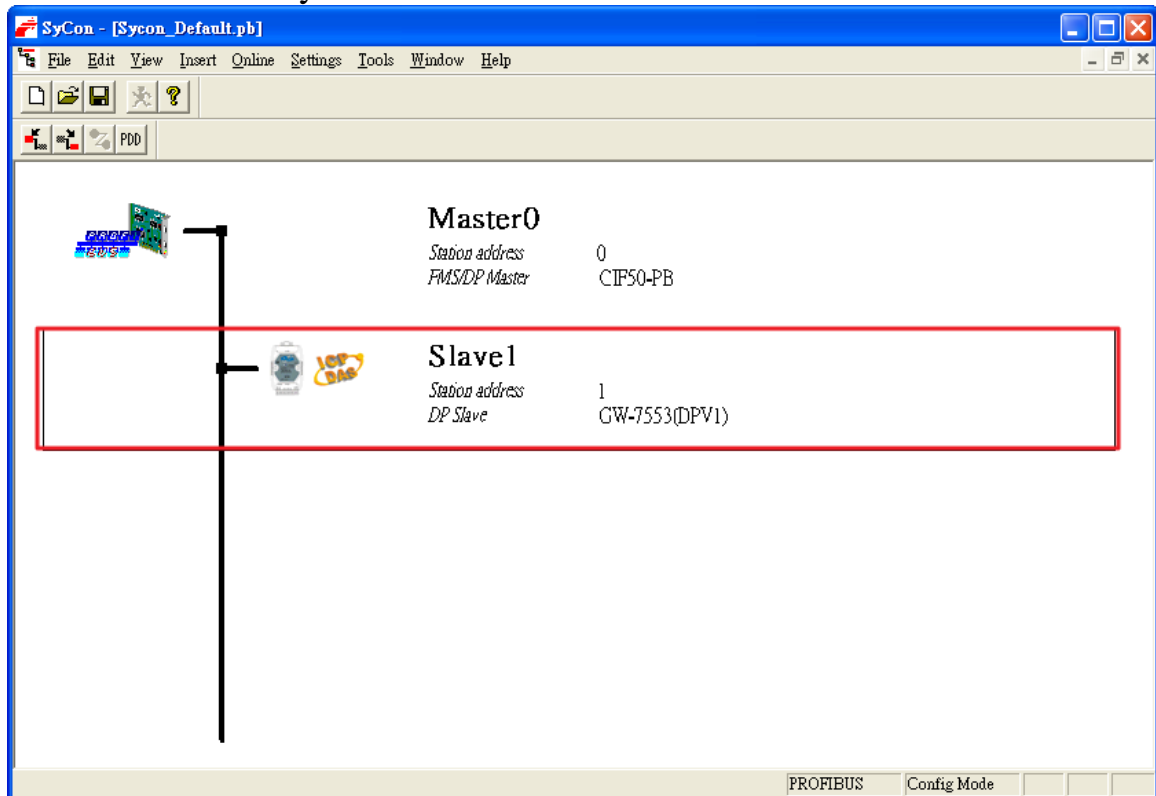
SyCon - [Sycon_Default.pb]

File Edit View Insert Online Settings Tools Window Help

PDD

PROFI BUS

Master0
Station address 0
FMS/DP Master CIF50-PB

ICP DAS

Slave1
Station address 1
DP Slave GW-7553(DPV1)

PROFIBUS Config Mode